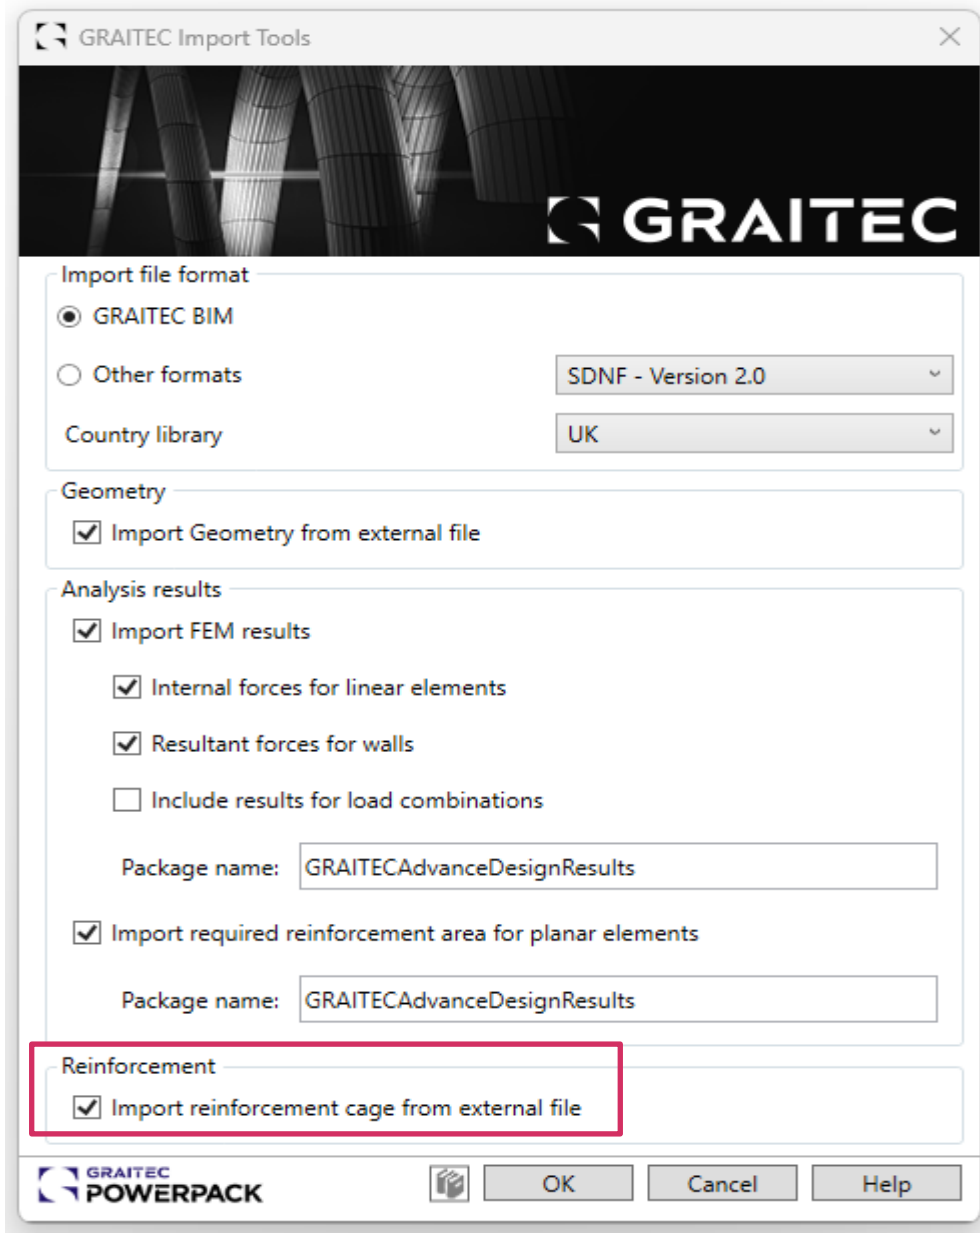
GRAITEC Import Tools

GRAITEC

Import file format

GRAITEC BIM

Other formats

SDNF - Version 2.0

Country library

UK

Geometry

Import Geometry from external file

Analysis results

Import FEM results

Internal forces for linear elements

Resultant forces for walls

Include results for load combinations

Package name: GRAITECAdvanceDesignResults

Import required reinforcement area for planar elements

Package name: GRAITECAdvanceDesignResults

Reinforcement

Import reinforcement cage from external file

GRAITEC POWERPACK

OK

Cancel

Help